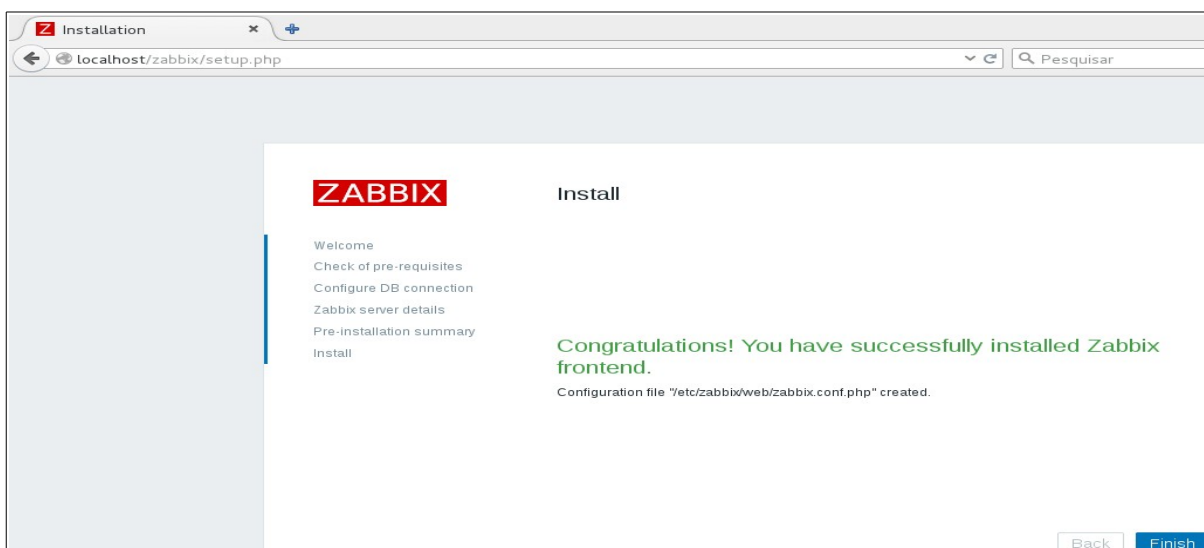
Z Installation ×

localhost/zabbix/setup.php

Pesquisar

ZABBIX

Install

Welcome
Check of pre-requisites
Configure DB connection
Zabbix server details
Pre-installation summary
Install

Congratulations! You have successfully installed Zabbix frontend.

Configuration file "/etc/zabbix/web/zabbix.conf.php" created.

Back

Finish